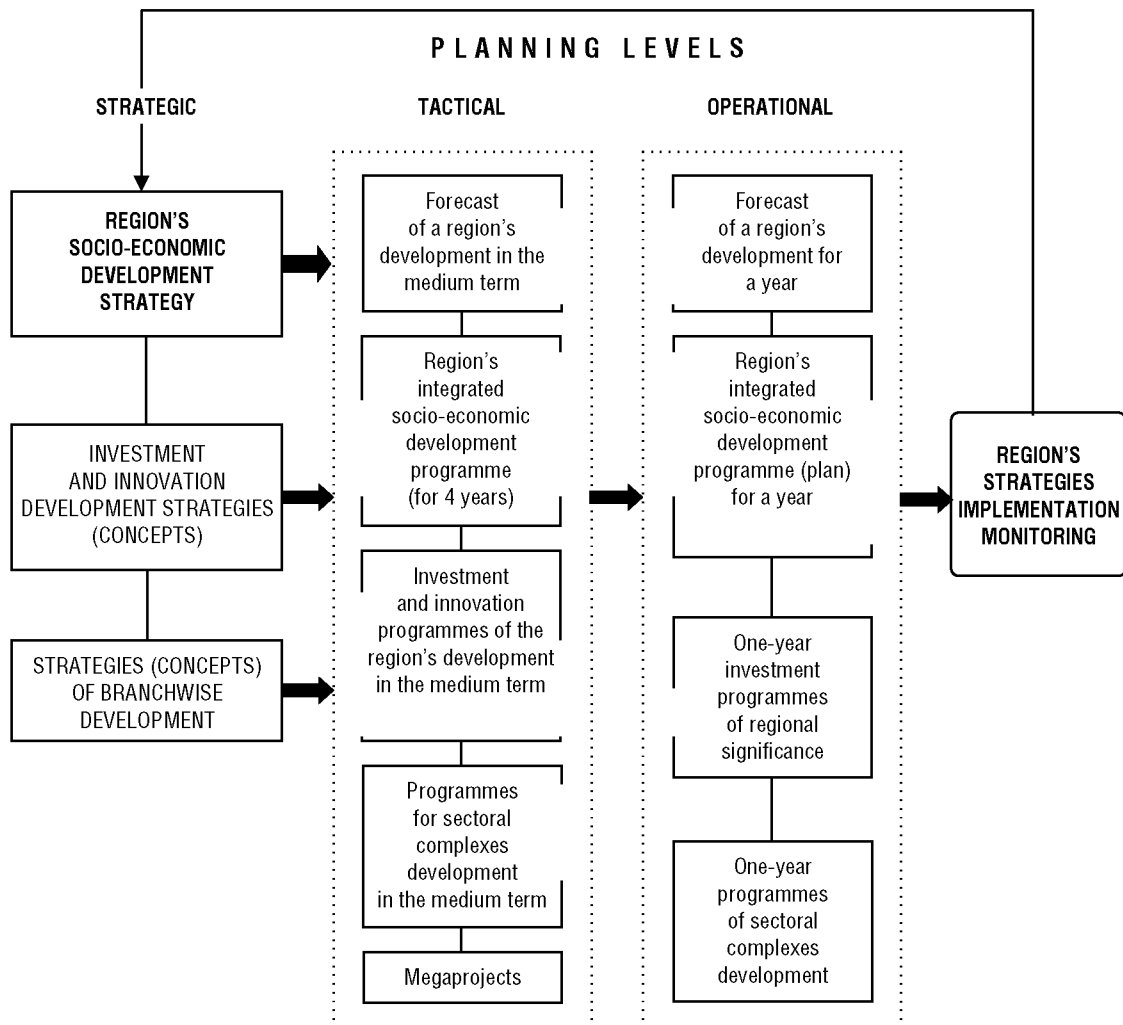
PLANNING LEVELS

STRATEGIC

TACTICAL

OPERATIONAL

REGION'S SOCIO-ECONOMIC DEVELOPMENT STRATEGY

INVESTMENT AND INNOVATION DEVELOPMENT STRATEGIES (CONCEPTS)

STRATEGIES (CONCEPTS) OF BRANCHWISE DEVELOPMENT

Forecast of a region's development in the medium term

Region's integrated socio-economic development programme (for 4 years)

Investment and innovation programmes of the region's development in the medium term

Programmes for sectoral complexes development in the medium term

Megaprojects

Forecast of a region's development for a year

Region's integrated socio-economic development programme (plan) for a year

One-year investment programmes of regional significance

One-year programmes of sectoral complexes development

REGION'S STRATEGIES IMPLEMENTATION MONITORING